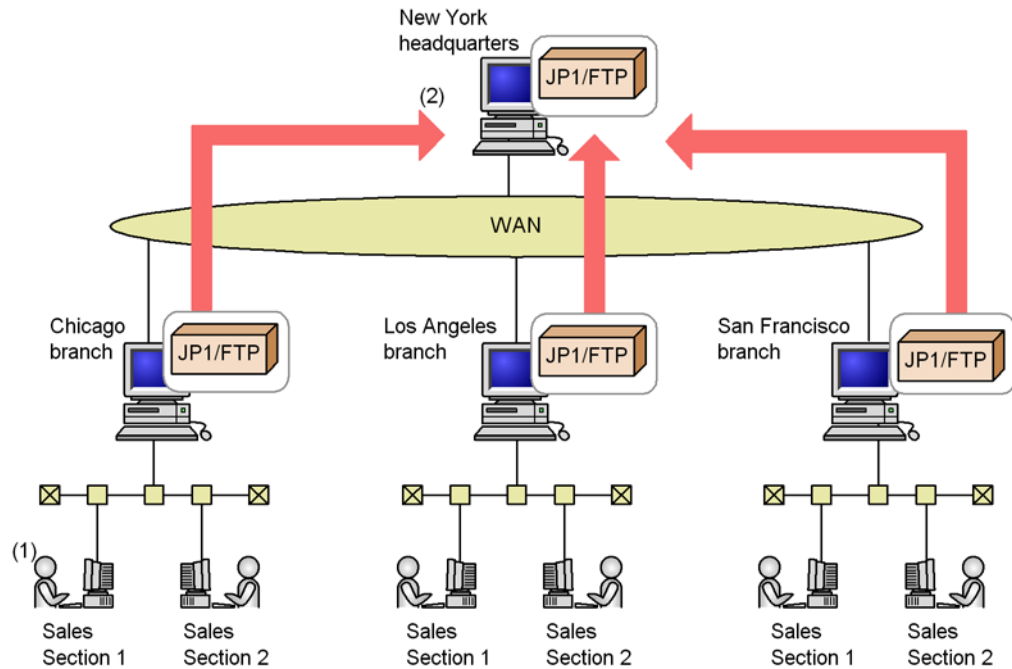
New York headquarters

JP1/FTP

(2)

WAN

Chicago branch

JP1/FTP

Los Angeles branch

JP1/FTP

San Francisco branch

JP1/FTP

(1)

Sales Section 1

Sales Section 2

Sales Section 1

Sales Section 2

Sales Section 1

Sales Section 2